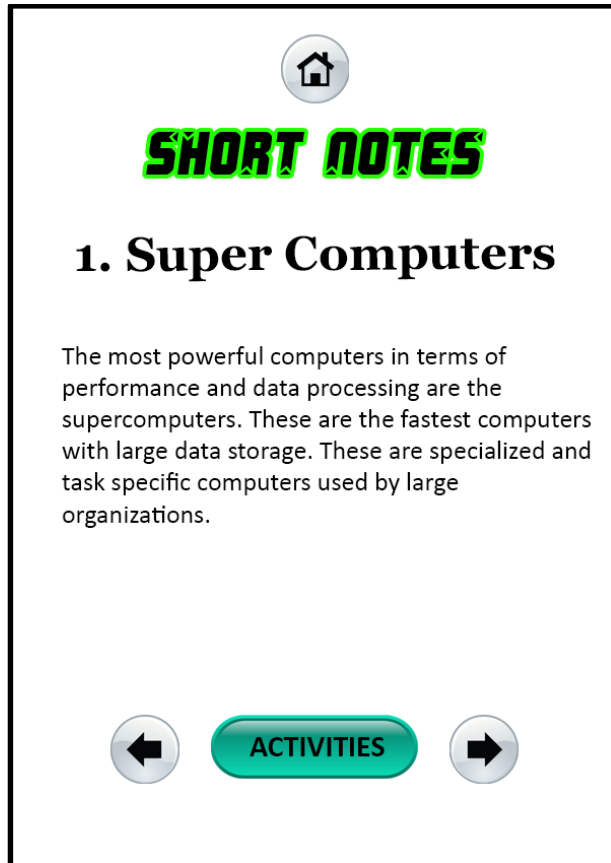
SHORT NOTES

1. Super Computers

The most powerful computers in terms of performance and data processing are the supercomputers. These are the fastest computers with large data storage. These are specialized and task specific computers used by large organizations.

ACTIVITIES